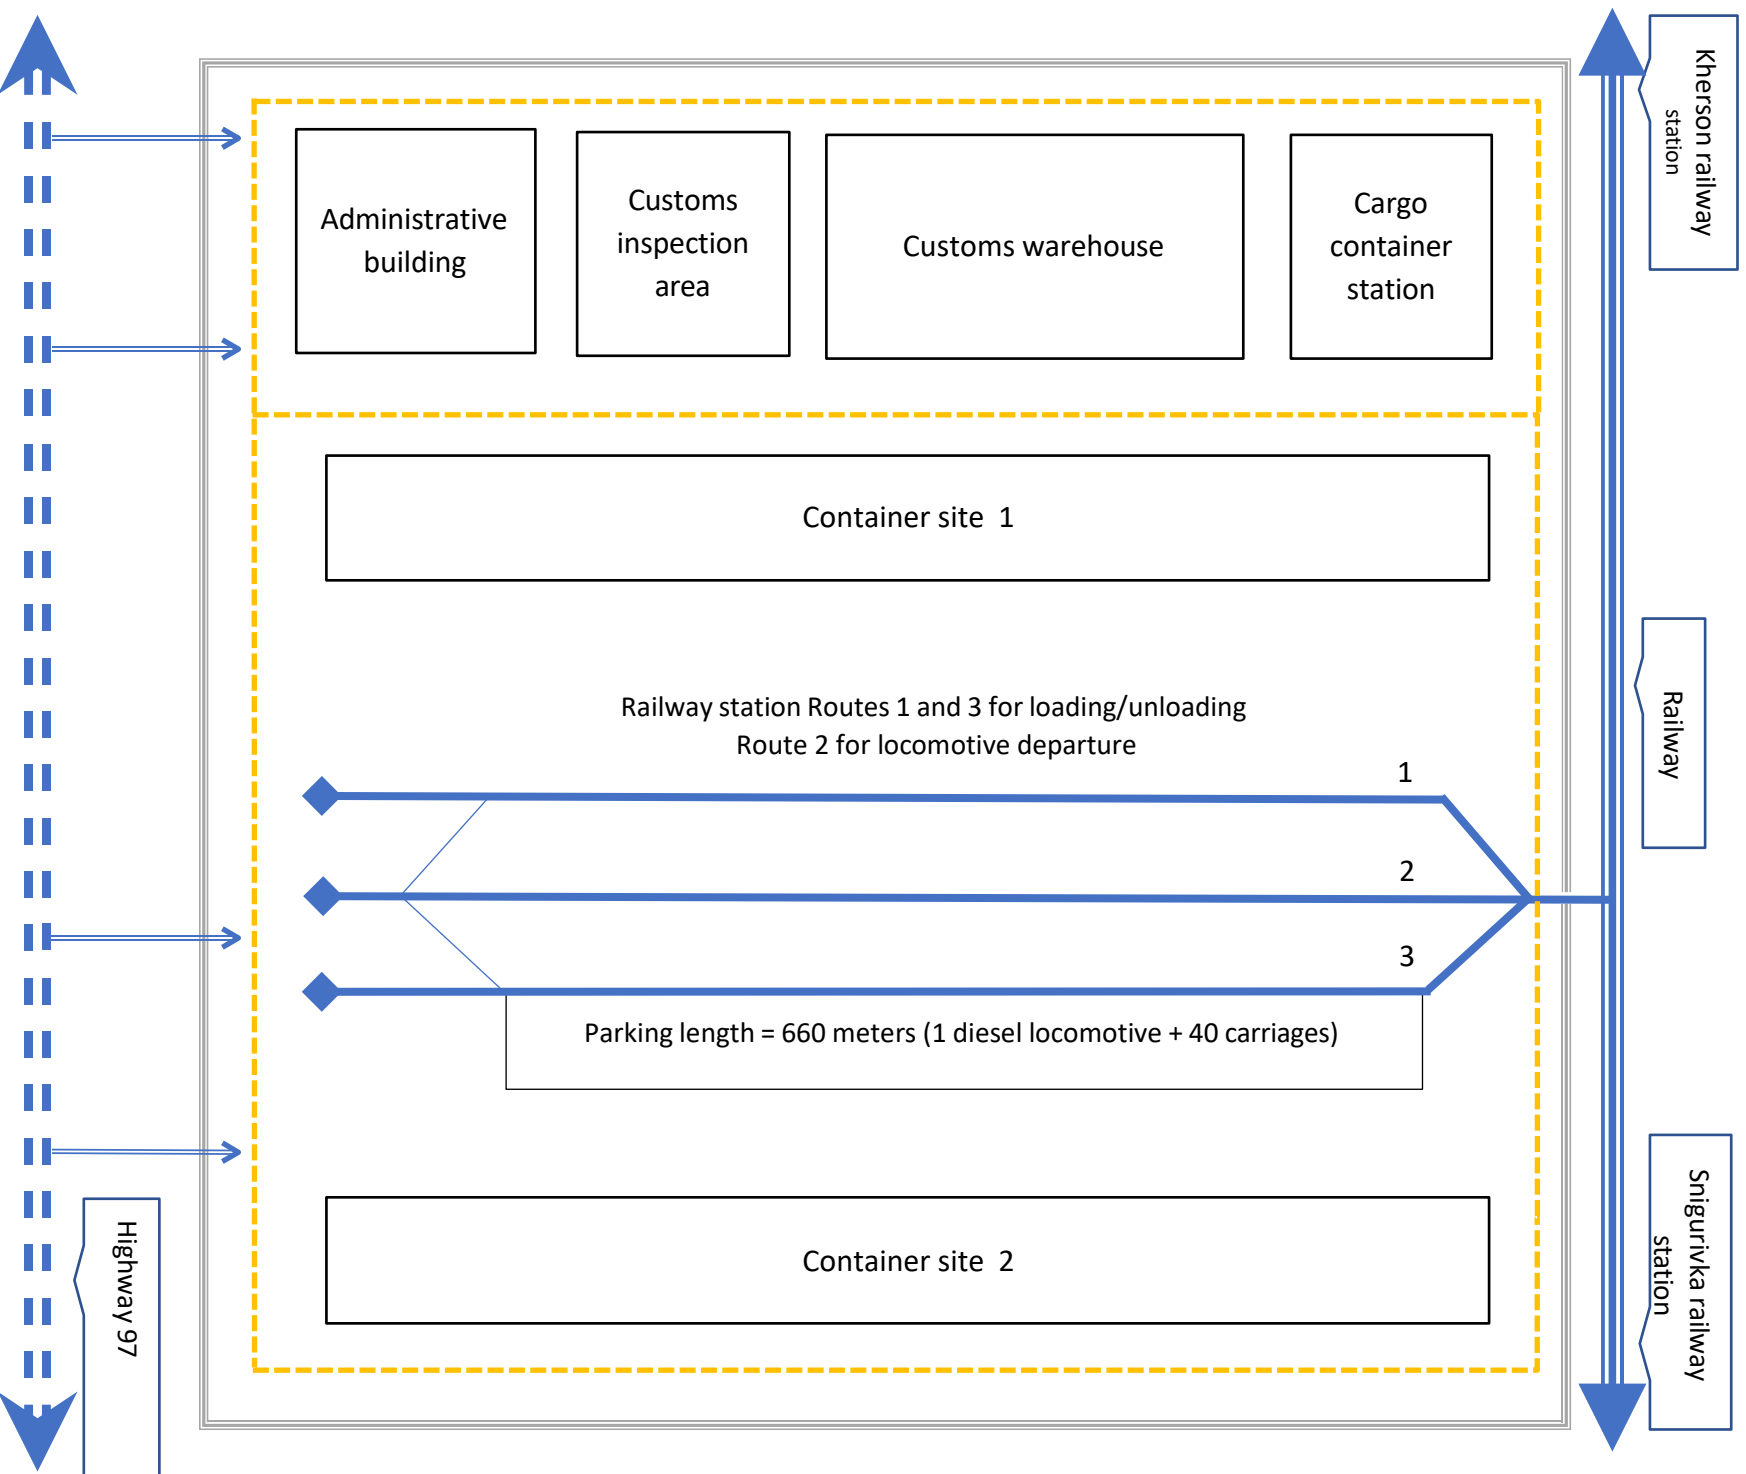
Administrative building

Customs inspection area

Customs warehouse

Cargo container station

Kherson railway station

Container site 1

Railway station Routes 1 and 3 for loading/unloading
Route 2 for locomotive departure

Railway

1

2

3

Parking length = 660 meters (1 diesel locomotive + 40 carriages)

Container site 2

Highway 97

Snigurivka railway station